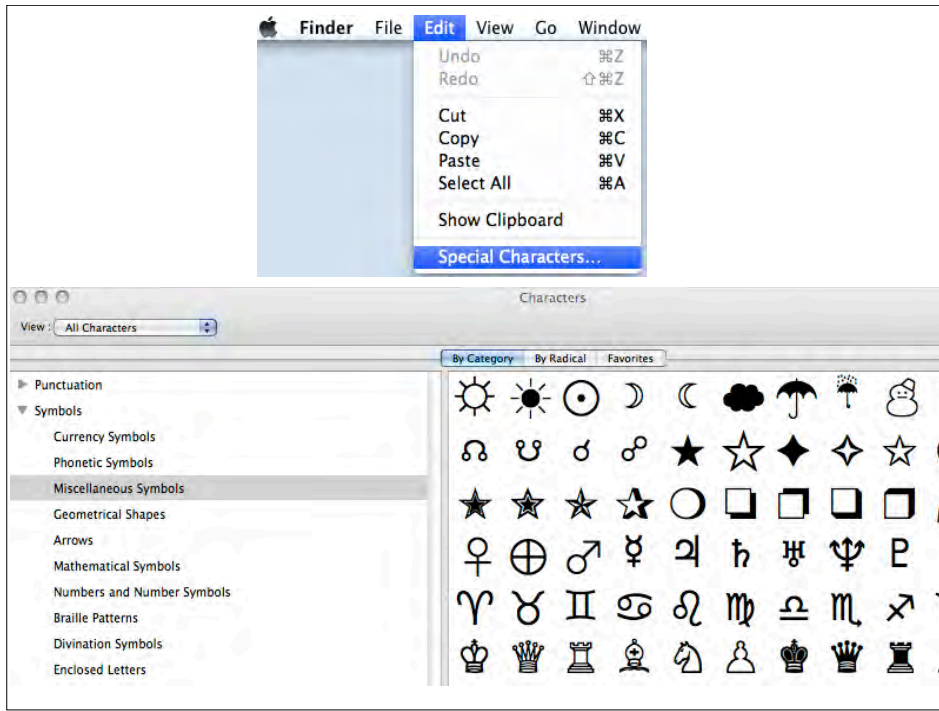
Finder File Edit View Go Window

Undo ⌘Z
Redo ⇧⌘Z
Cut ⌘X
Copy ⌘C
Paste ⌘V
Select All ⌘A
Show Clipboard
Special Characters...

Characters

View : All Characters

By Category | By Radical | Favorites

Punctuation
Symbols
Currency Symbols
Phonetic Symbols
Miscellaneous Symbols
Geometrical Shapes
Arrows
Mathematical Symbols
Numbers and Number Symbols
Braille Patterns
Divination Symbols
Enclosed Letters

☼ ☀ ☉ ☽ ☾ ☁ ☂ ☔ ☃
☊ ☋ ☌ ☍ ★ ☆ ✦ ✧ ☆
✯ ✪ ✫ ✬ ❍ ❏ ❐ ❑ ❒
♀ ⊕ ♂ ☿ ♃ ♄ ♅ ♆ ♇
♈ ♉ ♊ ♋ ♌ ♍ ♎ ♏ ♐
♔ ♕ ♖ ♗ ♘ ♙ ♚ ♛ ♜